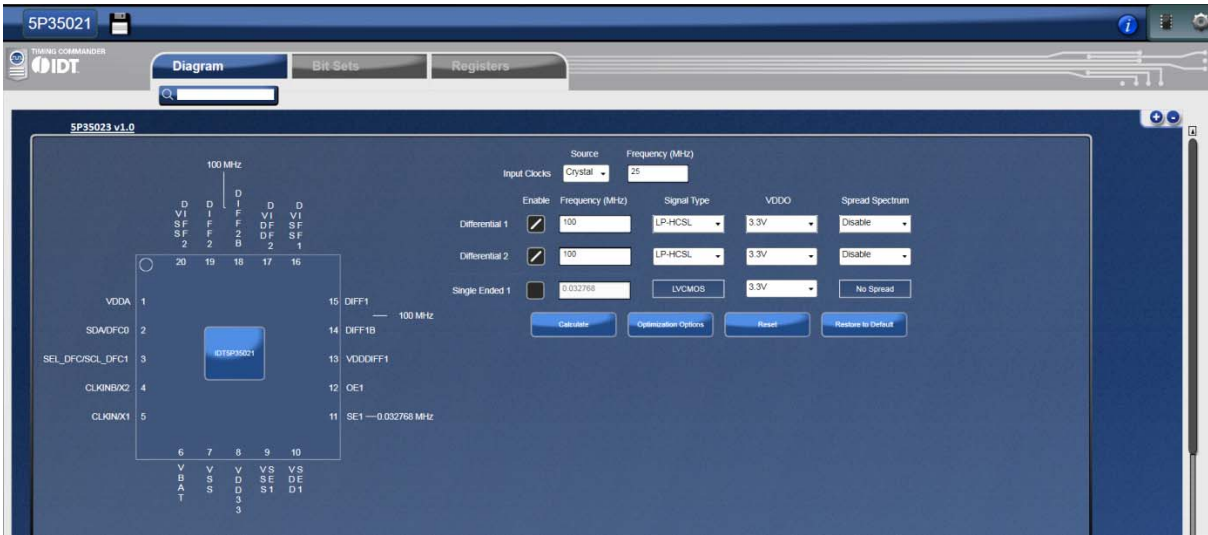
5P35021

TIMING COMMANDER
IDT

Diagram
Bit Sets
Registers

5P35023 v1.0

100 MHz

DVISFSF2
DIFF2
DIFF2B
DVIDFDF2
DVISFSF1

20 19 18 17 16

VDDA 1
SDA/DFC0 2
SEL_DFC/SCL_DFC1 3
CLKINB/X2 4
CLKIN/X1 5

IDT5P35021

15 DIFF1
14 DIFF1B
13 VDDDIFF1
12 OE1
11 SE1 — 0.032768 MHz

— 100 MHz

6 7 8 9 10

VBAT
VSS
VDD33
VSSES1
VSDED1

Source Frequency (MHz)
Input Clocks Crystal 25

| | Enable | Frequency (MHz) | Signal Type | VDDO | Spread Spectrum |
|---|---|---|---|---|---|
| Differential 1 | | 100 | LP-HCSL | 3.3V | Disable |
| Differential 2 | | 100 | LP-HCSL | 3.3V | Disable |
| Single Ended 1 | | 0.032768 | LVCMOS | 3.3V | No Spread |

Calculate
Optimization Options
Reset
Restore to Default